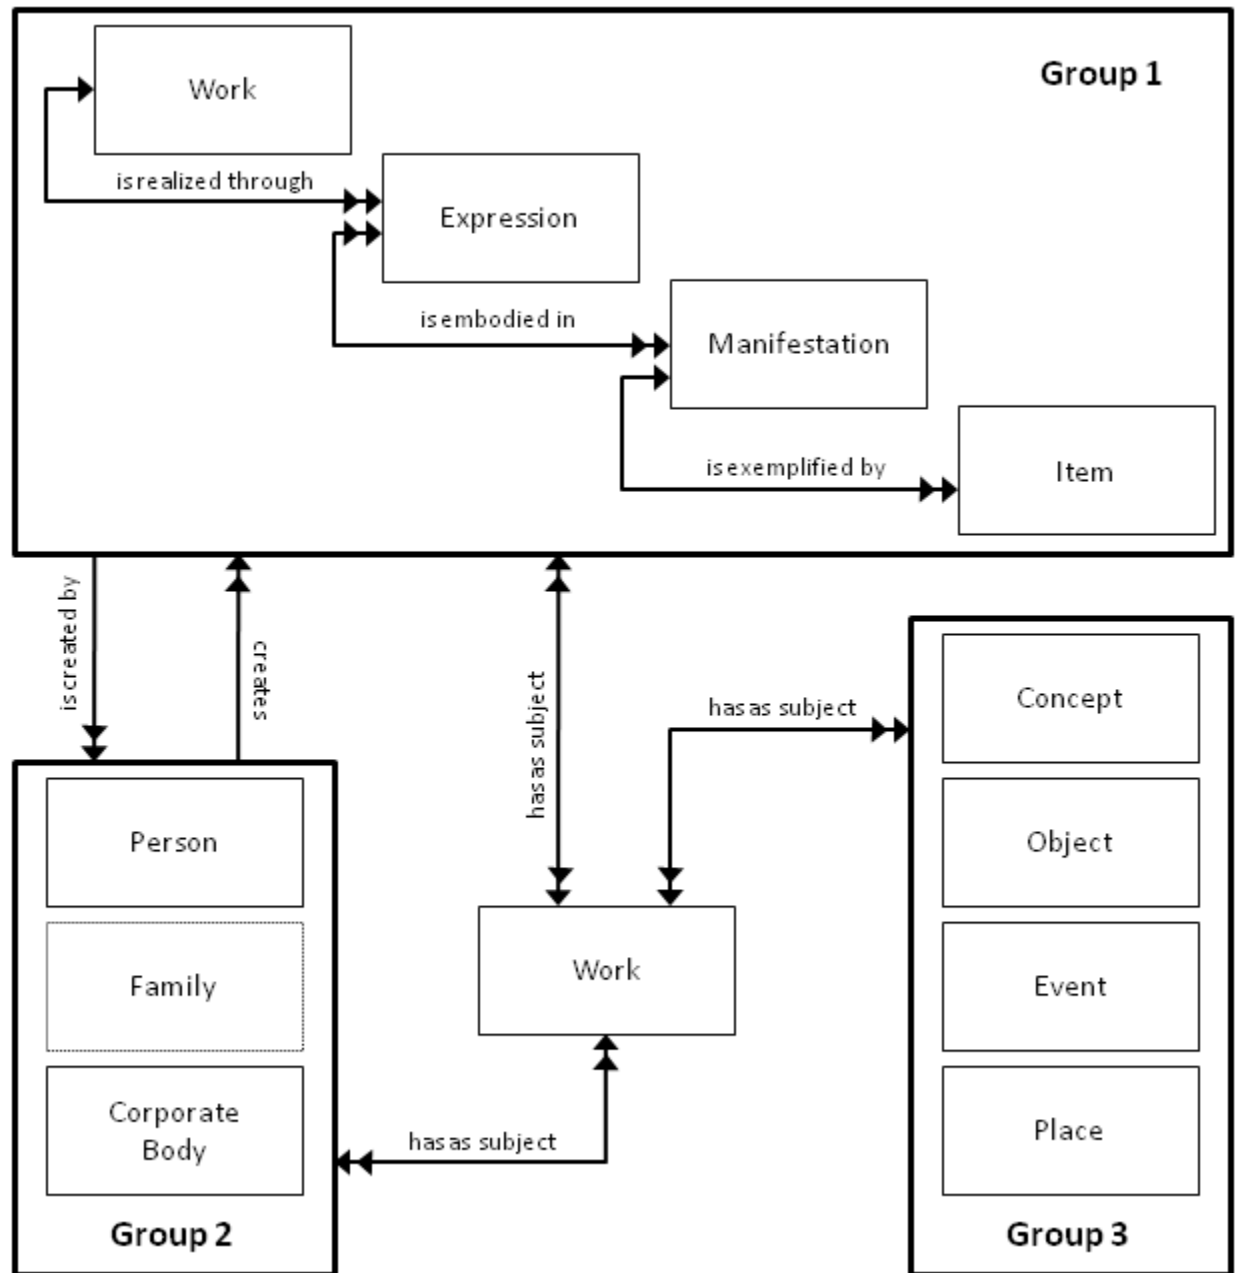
Group 1

Work

is realized through

Expression

is embodied in

Manifestation

is exemplified by

Item

is created by

creates

has as subject

has as subject

Concept

Object

Event

Place

Group 3

Person

Family

Corporate Body

Group 2

Work

has as subject